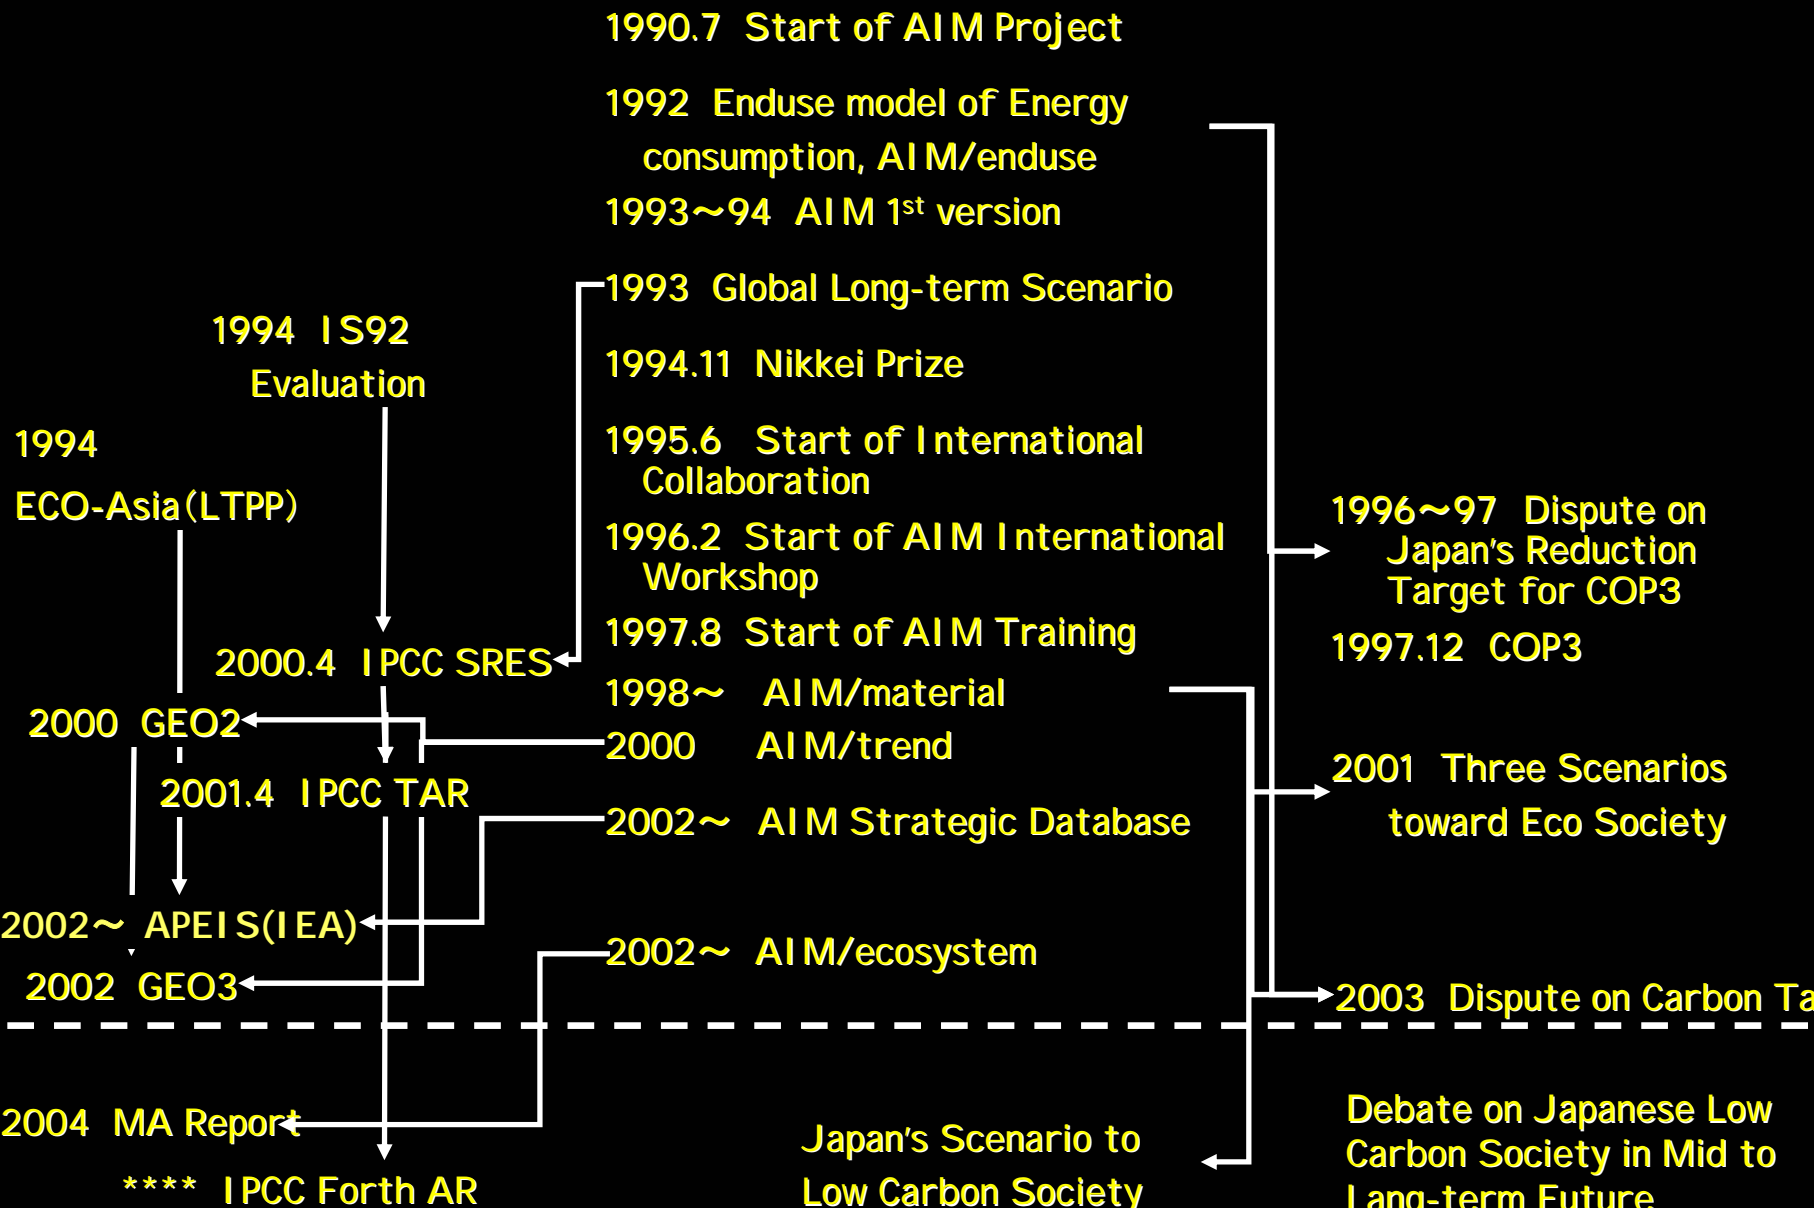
1990.7 Start of AIM Project

1992 Enduse model of Energy consumption, AIM/enduse

1993～94 AIM 1$^{st}$ version

1993 Global Long-term Scenario

1994.11 Nikkei Prize

1995.6 Start of International Collaboration

1996.2 Start of AIM International Workshop

1997.8 Start of AIM Training

1998～ AIM/material

2000 AIM/trend

2002～ AIM Strategic Database

2002～ AIM/ecosystem

1994 IS92 Evaluation

1994 ECO-Asia(LTPP)

2000.4 IPCC SRES

2000 GEO2

2001.4 IPCC TAR

2002～ APEIS(IEA)

2002 GEO3

1996～97 Dispute on Japan's Reduction Target for COP3

1997.12 COP3

2001 Three Scenarios toward Eco Society

2003 Dispute on Carbon Ta

2004 MA Report

**** IPCC Forth AR

Japan's Scenario to Low Carbon Society

Debate on Japanese Low Carbon Society in Mid to Lang-term Future